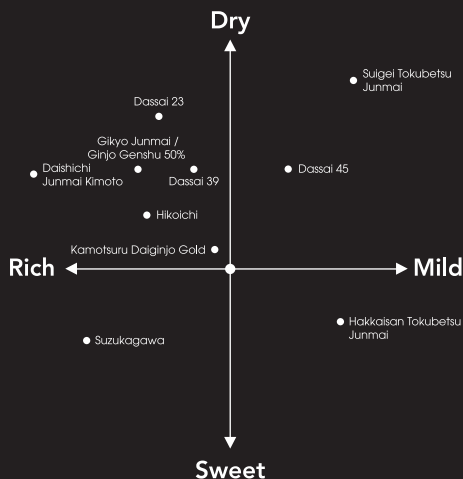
Dry

Suigei Tokubetsu Junmai

Dassai 23

Gikyo Junmai / Ginjo Genshu 50%

Daishichi Junmai Kimoto

Dassai 39

Dassai 45

Hikoichi

Kamotsuru Daiginjo Gold

Rich

Mild

Hakkaisan Tokubetsu Junmai

Suzukagawa

Sweet